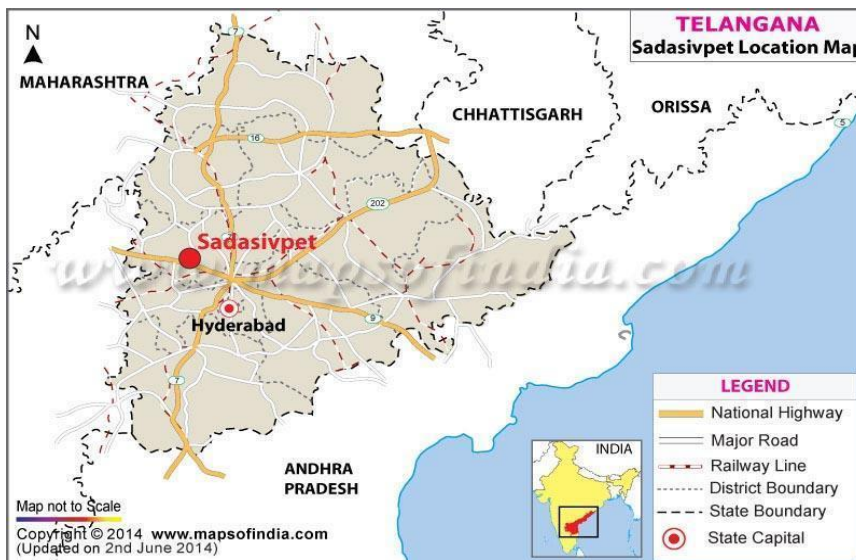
N

TELANGANA
Sadasivpet Location Map

MAHARASHTRA

CHHATTISGARH

ORISSA

7

16

202

5

Sadasivpet

www.mapsofindia.com

Hyderabad

9

7

ANDHRA PRADESH

INDIA

LEGEND
National Highway
Major Road
Railway Line
District Boundary
State Boundary
State Capital

Map not to Scale
Copyright © 2014 www.mapsofindia.com
(Updated on 2nd June 2014)